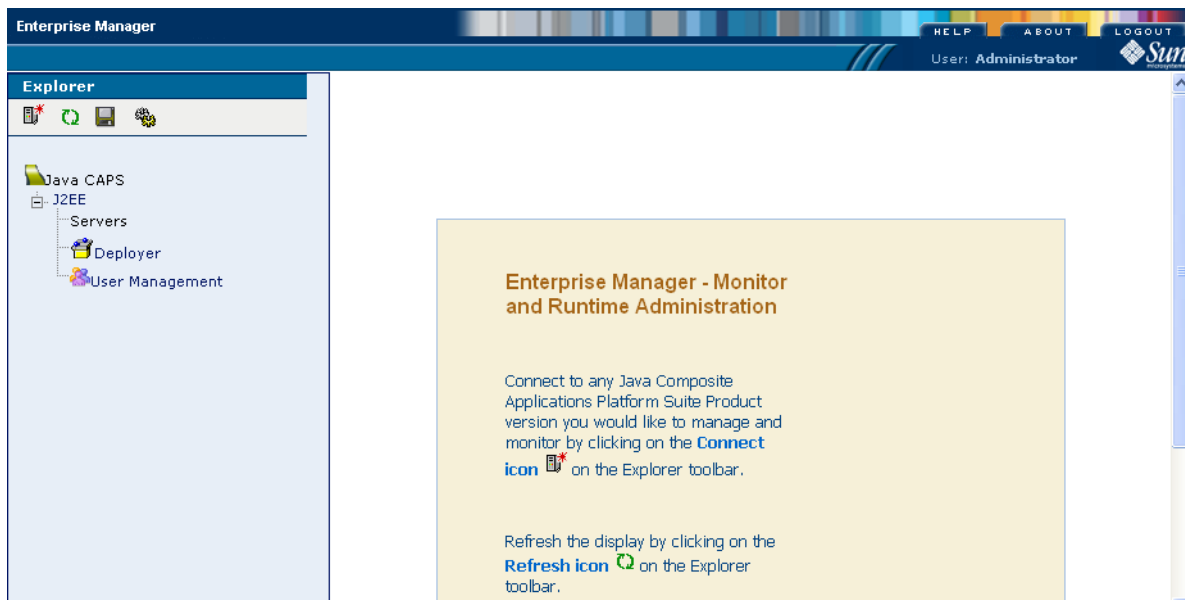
Enterprise Manager

HELP ABOUT LOGOUT

User: Administrator

Sun

Explorer

Java CAPS

J2EE

Servers

Deployer

User Management

Enterprise Manager - Monitor and Runtime Administration

Connect to any Java Composite Applications Platform Suite Product version you would like to manage and monitor by clicking on the **Connect icon** on the Explorer toolbar.

Refresh the display by clicking on the **Refresh icon** on the Explorer toolbar.